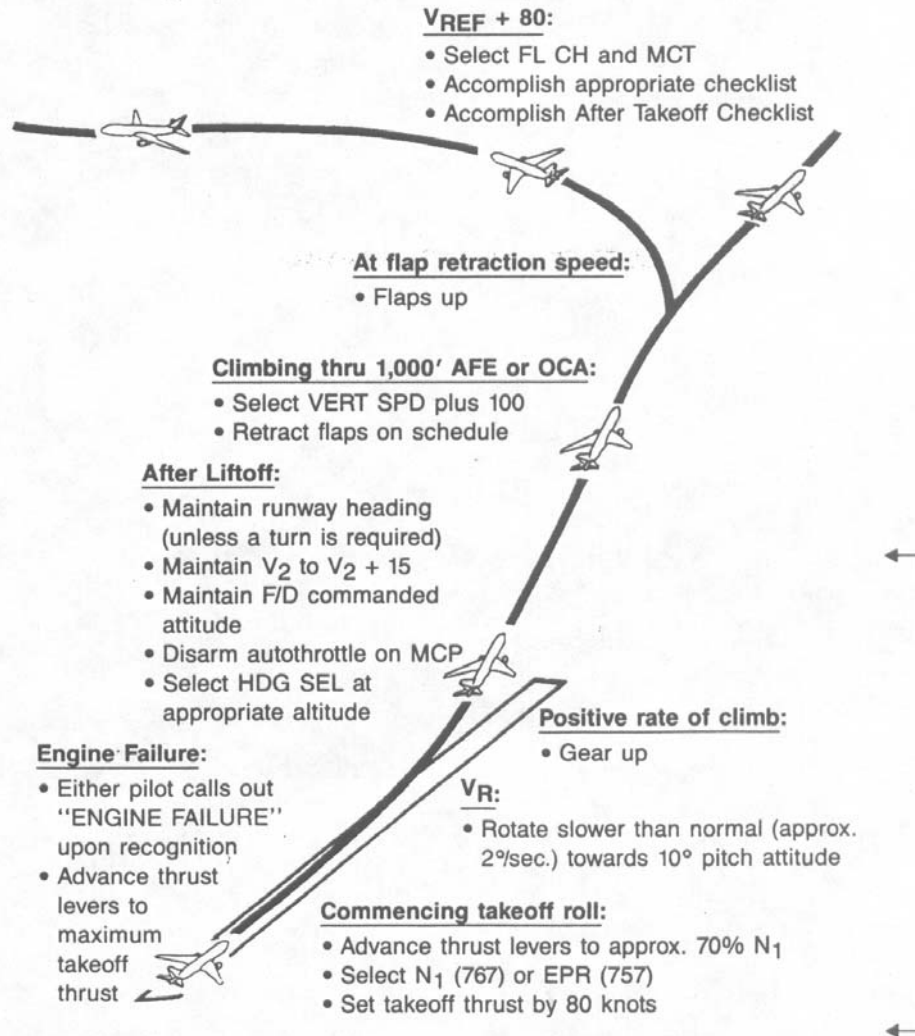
$V_{REF}$ + 80:
• Select FL CH and MCT
• Accomplish appropriate checklist
• Accomplish After Takeoff Checklist

At flap retraction speed:
• Flaps up

Climbing thru 1,000′ AFE or OCA:
• Select VERT SPD plus 100
• Retract flaps on schedule

After Liftoff:
• Maintain runway heading (unless a turn is required)
• Maintain $V_2$ to $V_2$ + 15
• Maintain F/D commanded attitude
• Disarm autothrottle on MCP
• Select HDG SEL at appropriate altitude

Positive rate of climb:
• Gear up

Engine Failure:
• Either pilot calls out "ENGINE FAILURE" upon recognition
• Advance thrust levers to maximum takeoff thrust

$V_R$:
• Rotate slower than normal (approx. 2°/sec.) towards 10° pitch attitude

Commencing takeoff roll:
• Advance thrust levers to approx. 70% $N_1$
• Select $N_1$ (767) or EPR (757)
• Set takeoff thrust by 80 knots